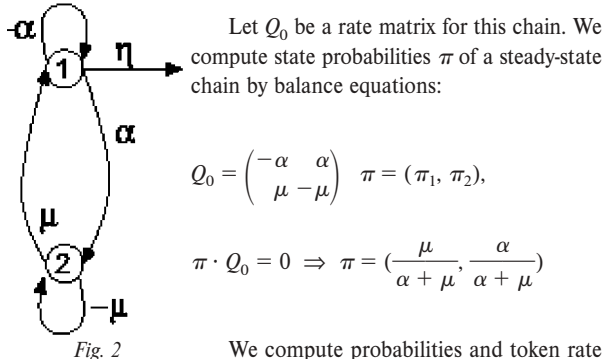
-α
1
η
α
μ
2
-μ

Fig. 2

Let $Q_0$ be a rate matrix for this chain. We compute state probabilities $\pi$ of a steady-state chain by balance equations:

$Q_0 = \begin{pmatrix} -\alpha & \alpha \\ \mu & -\mu \end{pmatrix} \quad \pi = (\pi_1, \pi_2),$

$\pi \cdot Q_0 = 0 \Rightarrow \pi = (\frac{\mu}{\alpha + \mu}, \frac{\alpha}{\alpha + \mu})$

We compute probabilities and token rate